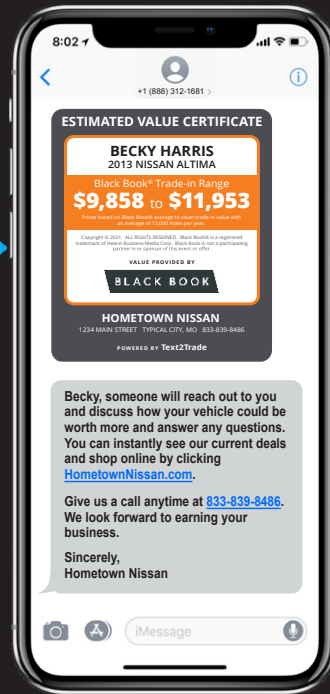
8:02

+1 (888) 312-1681 >

ESTIMATED VALUE CERTIFICATE

BECKY HARRIS
2013 NISSAN ALTIMA

Black Book® Trade-in Range
$9,858 to $11,953
Prices based on Black Book® average to clean trade-in value with an average of 15,000 miles per year.

Copyright © 2021. ALL RIGHTS RESERVED. Black Book® is a registered trademark of Hearst Business Media Corp. Black Book is not a participating partner in or sponsor of this event or offer.

VALUE PROVIDED BY
BLACK BOOK

HOMETOWN NISSAN
1234 MAIN STREET TYPICAL CITY, MO 833-839-8486

POWERED BY Text2Trade

Becky, someone will reach out to you and discuss how your vehicle could be worth more and answer any questions. You can instantly see our current deals and shop online by clicking HometownNissan.com.

Give us a call anytime at 833-839-8486. We look forward to earning your business.

Sincerely,
Hometown Nissan

iMessage